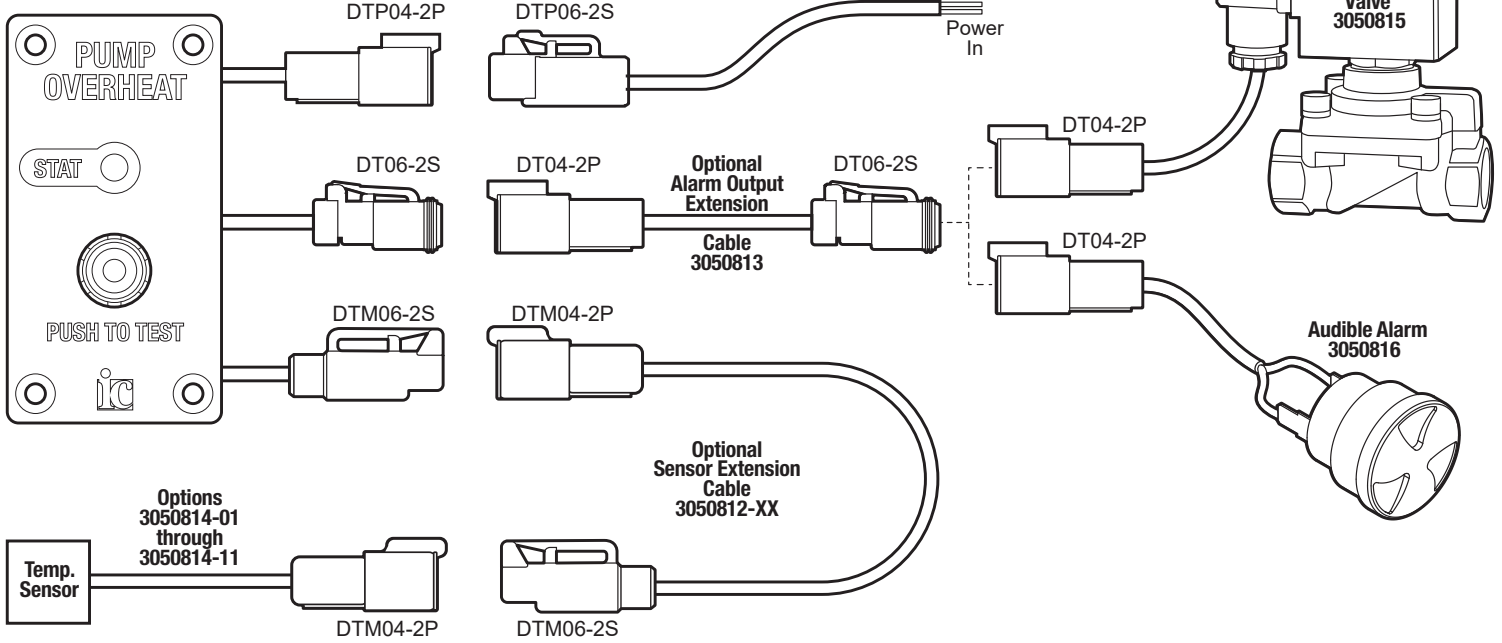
PUMP OVERHEAT

STAT

PUSH TO TEST

ic

DTP04-2P

DTP06-2S

Power In

Valve 3050815

DT06-2S

DT04-2P

Optional Alarm Output Extension

Cable 3050813

DT06-2S

DT04-2P

DT04-2P

DTM06-2S

DTM04-2P

Audible Alarm 3050816

Optional Sensor Extension Cable 3050812-XX

Options 3050814-01 through 3050814-11

Temp. Sensor

DTM04-2P

DTM06-2S